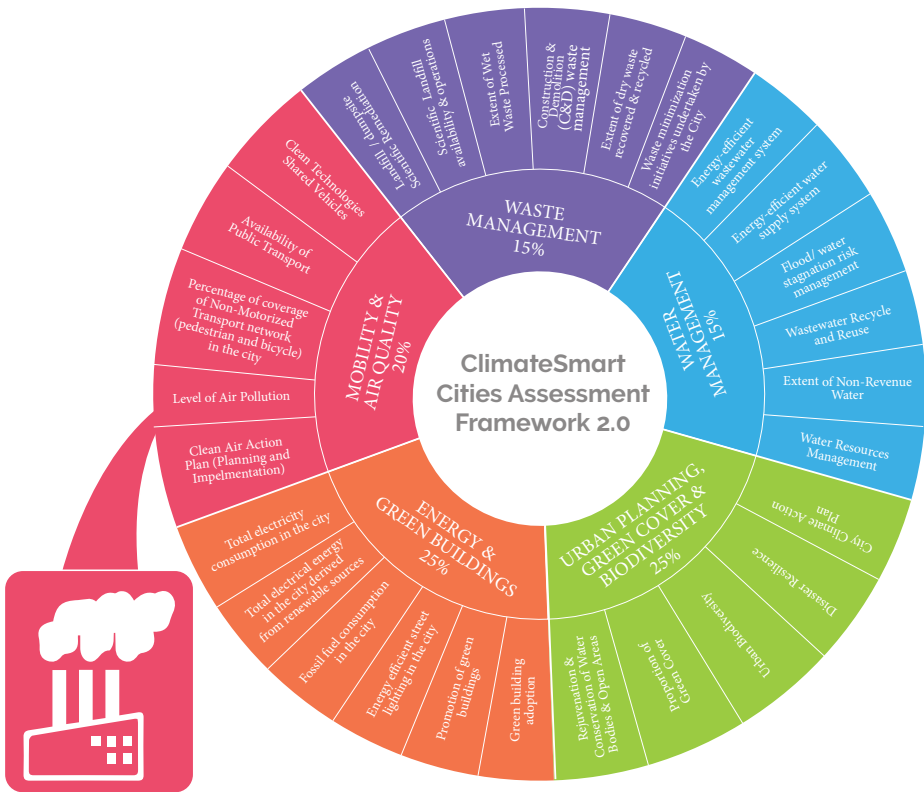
ClimateSmart Cities Assessment Framework 2.0

WASTE MANAGEMENT 15%

Landfill / dumpsite Scientific Remediation

Scientific Landfill availability & operations

Extent of Wet Waste Processed

Construction & Demolition (C&D) waste management

Extent of dry waste recovered & recycled

Waste minimization initiatives undertaken by the City

WATER MANAGEMENT 15%

Energy-efficient wastewater management system

Energy-efficient water supply system

Flood/ water stagnation risk management

Wastewater Recycle and Reuse

Extent of Non-Revenue Water

Water Resources Management

URBAN PLANNING, GREEN COVER & BIODIVERSITY 25%

City Climate Action Plan

Disaster Resilience

Urban Biodiversity

Proportion of Green Cover

Rejuvenation & Conservation of Water Bodies & Open Areas

ENERGY & GREEN BUILDINGS 25%

Green building adoption

Promotion of green buildings

Energy efficient street lighting in the city

Fossil fuel consumption in the city

Total electrical energy in the city derived from renewable sources

Total electricity consumption in the city

MOBILITY & AIR QUALITY 20%

Clean Air Action Plan (Planning and Impelmentation)

Level of Air Pollution

Percentage of coverage of Non-Motorized Transport network (pedestrian and bicycle) in the city

Availability of Public Transport

Clean Technologies Shared Vehicles